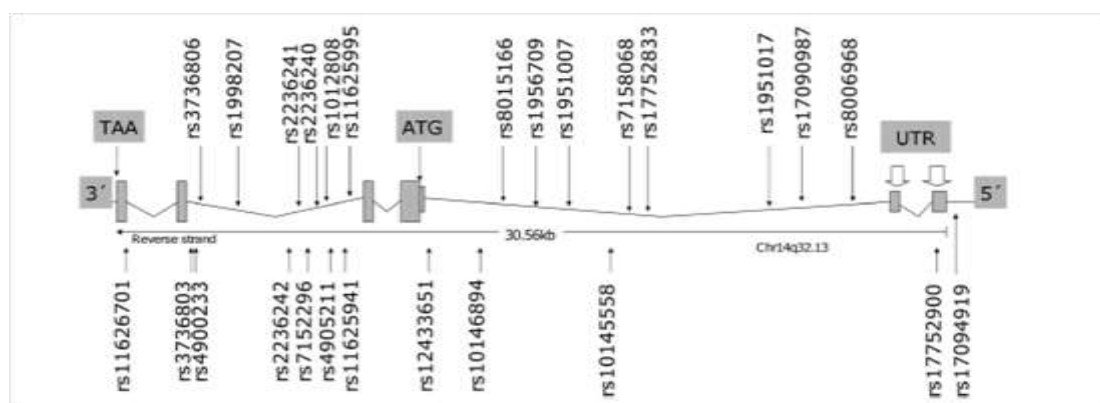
TAA

rs3736806

rs1998207

rs2236241

rs2236240

rs1012808

rs11625995

ATG

rs8015166

rs1956709

rs1951007

rs7158068

rs17752833

rs1951017

rs17090987

rs8006968

UTR

3′

5′

Reverse strand

30.56kb

Chr14q32.13

rs11626701

rs3736803

rs4900233

rs2236242

rs7152296

rs4905211

rs11625941

rs12433651

rs10146894

rs10145558

rs17752900

rs17094919